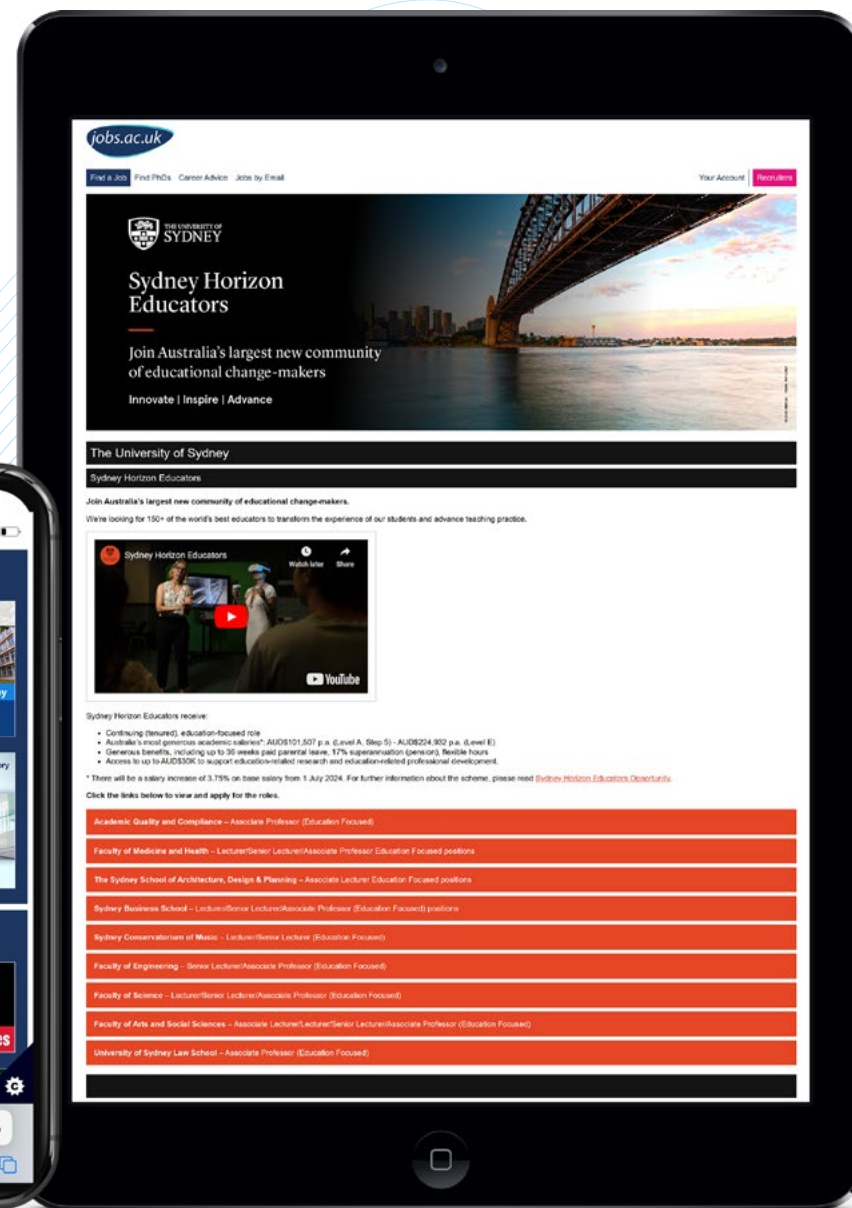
jobs.ac.uk

Find a Job Find PhDs Career Advice Jobs by Email

Your Account Recruiters

THE UNIVERSITY OF SYDNEY

Sydney Horizon Educators

Join Australia's largest new community of educational change-makers

Innovate | Inspire | Advance

The University of Sydney

Sydney Horizon Educators

Join Australia's largest new community of educational change-makers.

We're looking for 150+ of the world's best educators to transform the experience of our students and advance teaching practice.

Sydney Horizon Educators

Watch later Share

YouTube

Sydney Horizon Educators receive:

- Continuing (tenured), education-focused role
- Australia's most generous academic salaries*: AUD$101,507 p.a. (Level A, Step 5) - AUD$224,902 p.a. (Level E)
- Generous benefits, including up to 30 weeks paid parental leave, 17% superannuation (pension), flexible hours
- Access to up to AUD$30K to support education-related research and education-related professional development.

* There will be a salary increase of 3.75% on base salary from 1 July 2024. For further information about the scheme, please read Sydney Horizon Educators Opportunity.

Click the links below to view and apply for the roles.

Academic Quality and Compliance – Associate Professor (Education Focused)

Faculty of Medicine and Health – Lecturer/Senior Lecturer/Associate Professor Education Focused positions

The Sydney School of Architecture, Design & Planning – Associate Lecturer Education Focused positions

Sydney Business School – Lecturer/Senior Lecturer/Associate Professor (Education Focused) positions

Sydney Conservatorium of Music – Lecturer/Senior Lecturer (Education Focused)

Faculty of Engineering – Senior Lecturer/Associate Professor (Education Focused)

Faculty of Science – Lecturer/Senior Lecturer/Associate Professor (Education Focused)

Faculty of Arts and Social Sciences – Associate Lecturer/Lecturer/Senior Lecturer/Associate Professor (Education Focused)

University of Sydney Law School – Associate Professor (Education Focused)